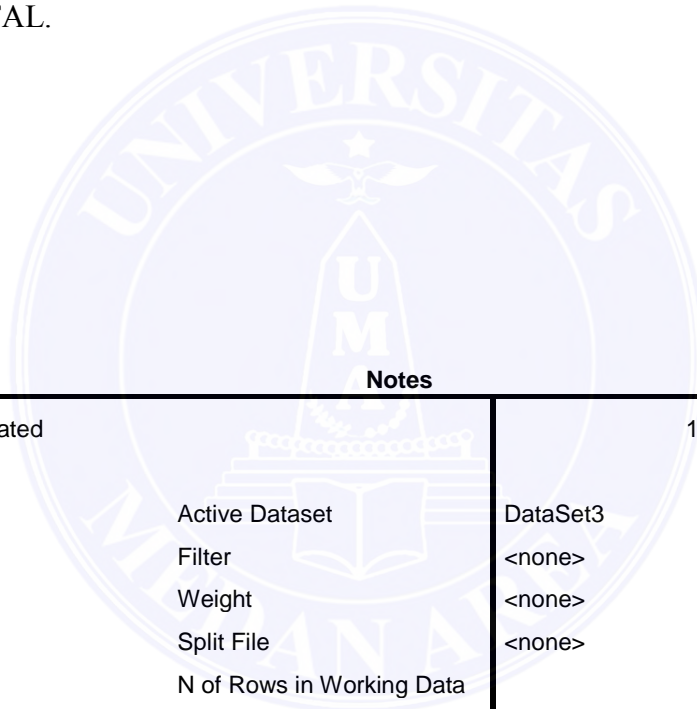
TAL.

UNIVERSITAS
U M A
MEDAN AREA

Notes

| | | |
|---|---|---|
| ated | | 1 |
| | Active Dataset | DataSet3 |
| | Filter | <none> |
| | Weight | <none> |
| | Split File | <none> |
| | N of Rows in Working Data | |